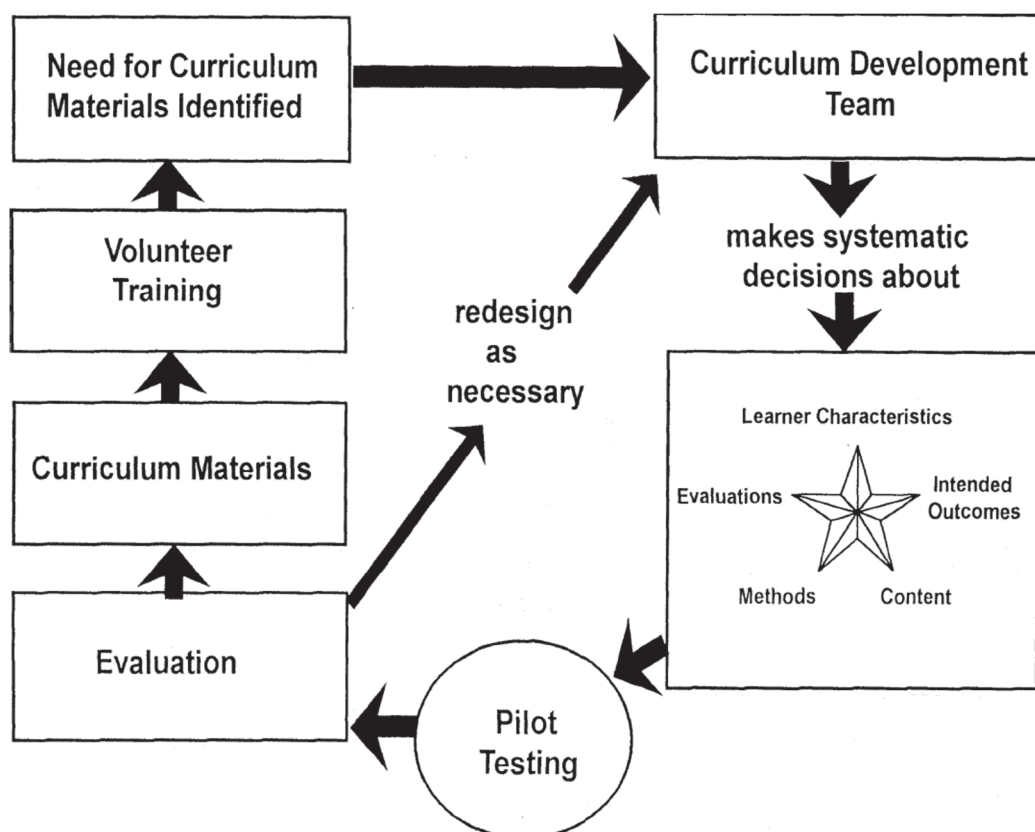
Need for Curriculum Materials Identified

Curriculum Development Team

makes systematic decisions about

Learner Characteristics

Evaluations

Intended Outcomes

Methods

Content

Volunteer Training

redesign as necessary

Curriculum Materials

Evaluation

Pilot Testing